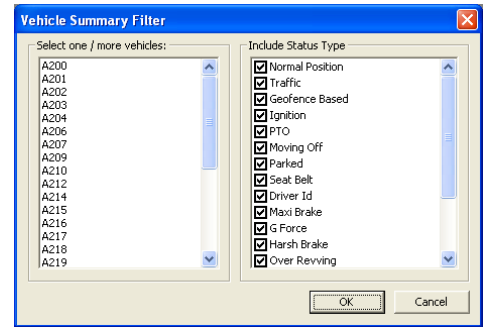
Vehicle Summary Filter

Select one / more vehicles:

A200
A201
A202
A203
A204
A206
A207
A209
A210
A212
A214
A215
A216
A217
A218
A219

Include Status Type

Normal Position
Traffic
Geofence Based
Ignition
PTO
Moving Off
Parked
Seat Belt
Driver Id
Maxi Brake
G Force
Harsh Brake
Over Revving

OK
Cancel